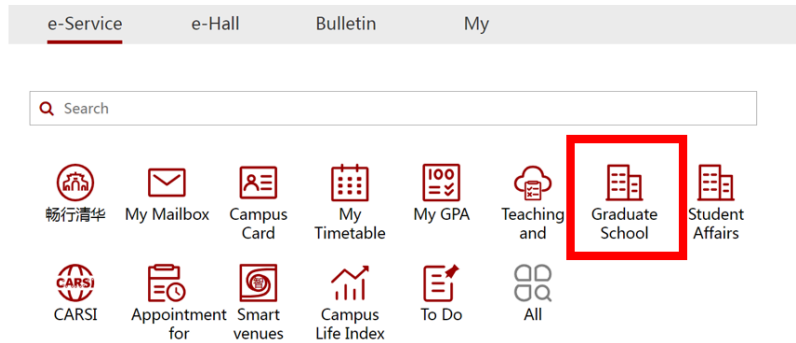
e-Service e-Hall Bulletin My

Search

畅行清华
My Mailbox
Campus Card
My Timetable
100
My GPA
Teaching and
Graduate School
Student Affairs

CARSI
CARSI
Appointment for
Smart venues
Campus Life Index
To Do
All